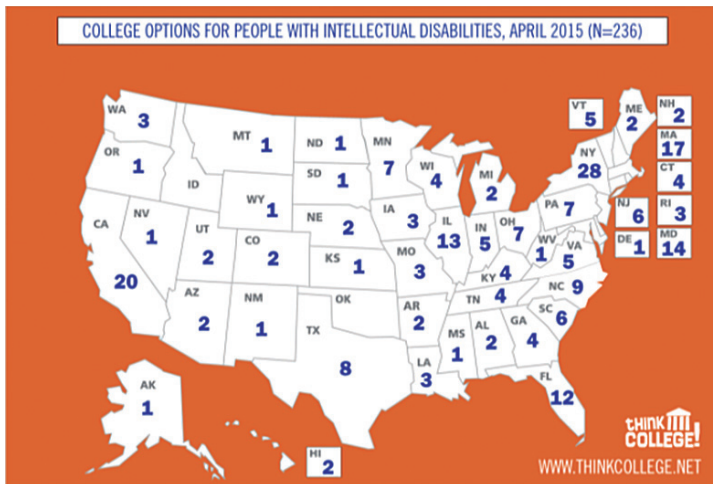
COLLEGE OPTIONS FOR PEOPLE WITH INTELLECTUAL DISABILITIES, APRIL 2015 (N=236)

WA 3
OR 1
MT 1
ND 1
MN 7
ID
WY 1
SD 1
WI 4
MI 2
NY 28
VT 5
ME 2
NH 2
MA 17
CT 4
RI 3
NJ 6
DE 1
MD 14
CA 20
NV 1
UT 2
CO 2
NE 2
IA 3
IL 13
IN 5
OH 7
PA 7
WV 1
VA 5
KS 1
MO 3
KY 4
NC 9
AZ 2
NM 1
OK
AR 2
TN 4
SC 6
TX 8
MS 1
AL 2
GA 4
LA 3
FL 12
AK 1
HI 2

THINK COLLEGE!
WWW.THINKCOLLEGE.NET